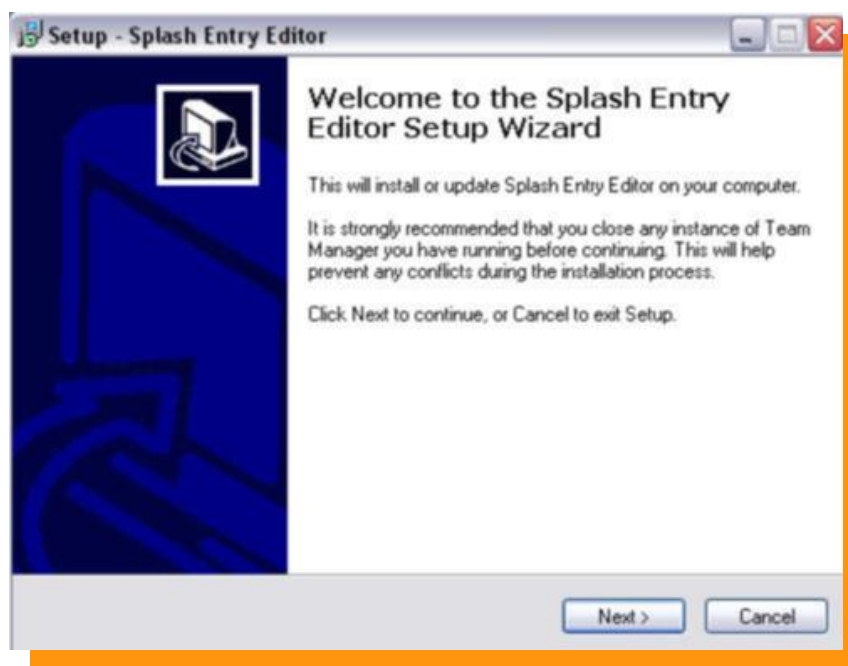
Setup - Splash Entry Editor

Welcome to the Splash Entry Editor Setup Wizard

This will install or update Splash Entry Editor on your computer.

It is strongly recommended that you close any instance of Team Manager you have running before continuing. This will help prevent any conflicts during the installation process.

Click Next to continue, or Cancel to exit Setup.

Next >

Cancel